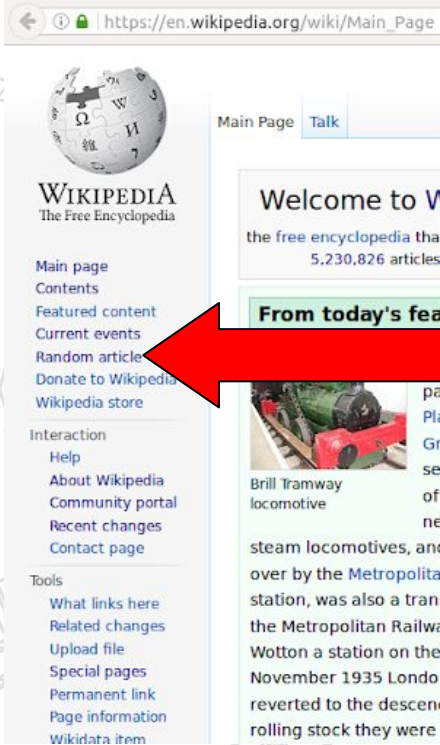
https://en.wikipedia.org/wiki/Main_Page

Wikipedia
The Free Encyclopedia

Main page
Contents
Featured content
Current events
Random article
Donate to Wikipedia
Wikipedia store

Interaction
Help
About Wikipedia
Community portal
Recent changes
Contact page

Tools
What links here
Related changes
Upload file
Special pages
Permanent link
Page information
Wikidata item

Main Page Talk

Welcome to W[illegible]
the free encyclopedia tha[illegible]
5,230,826 articles

From today's fea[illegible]

Brill Tramway locomotive

pa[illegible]
Pla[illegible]
Gr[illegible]
se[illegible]
of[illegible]
ne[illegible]
steam locomotives, and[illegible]
over by the Metropolita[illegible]
station, was also a tran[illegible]
the Metropolitan Railwa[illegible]
Wotton a station on the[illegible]
November 1935 Londo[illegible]
reverted to the descend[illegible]
rolling stock they were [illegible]